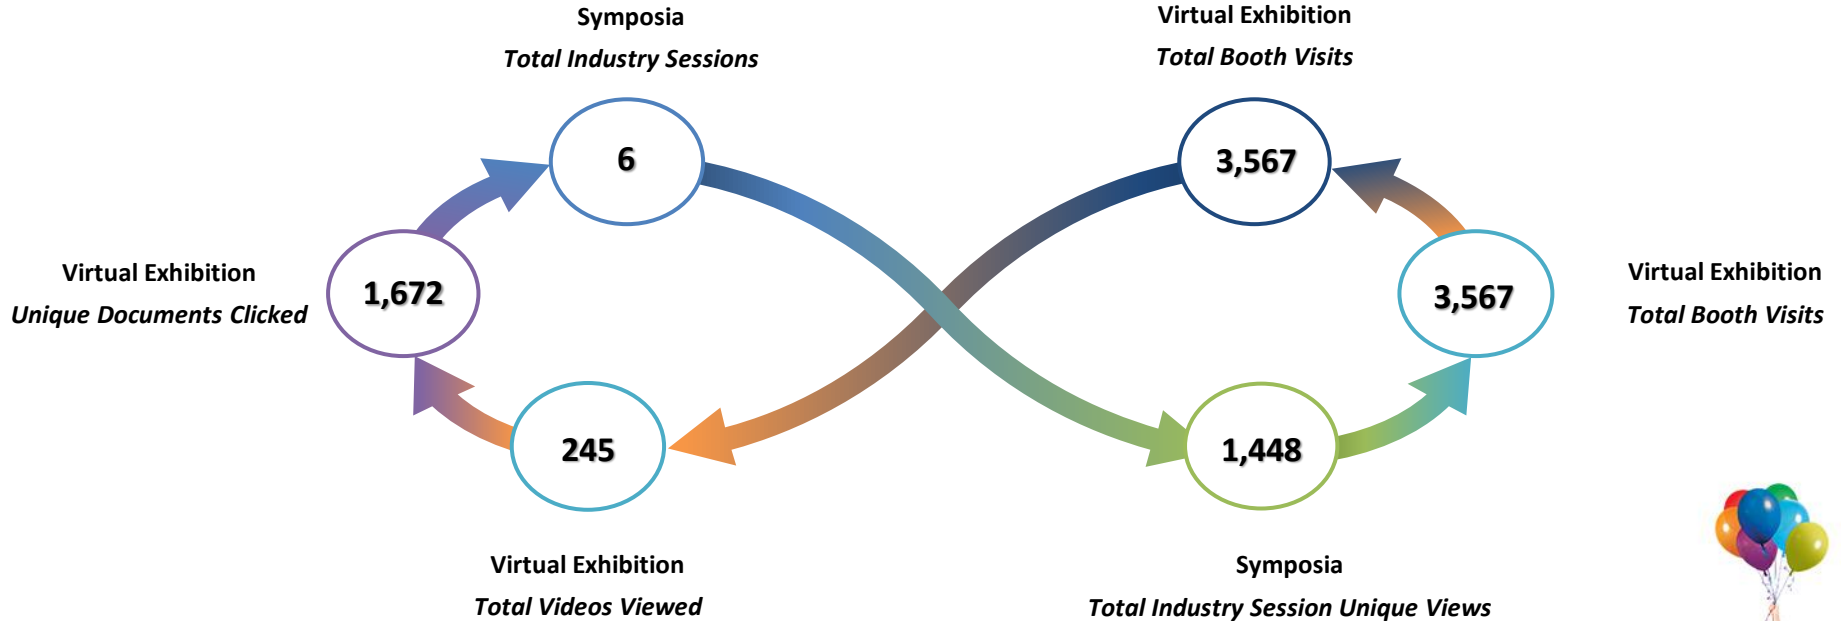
Symposia
Total Industry Sessions

Virtual Exhibition
Total Booth Visits

6

3,567

Virtual Exhibition
Unique Documents Clicked

1,672

3,567

Virtual Exhibition
Total Booth Visits

245

1,448

Virtual Exhibition
Total Videos Viewed

Symposia
Total Industry Session Unique Views